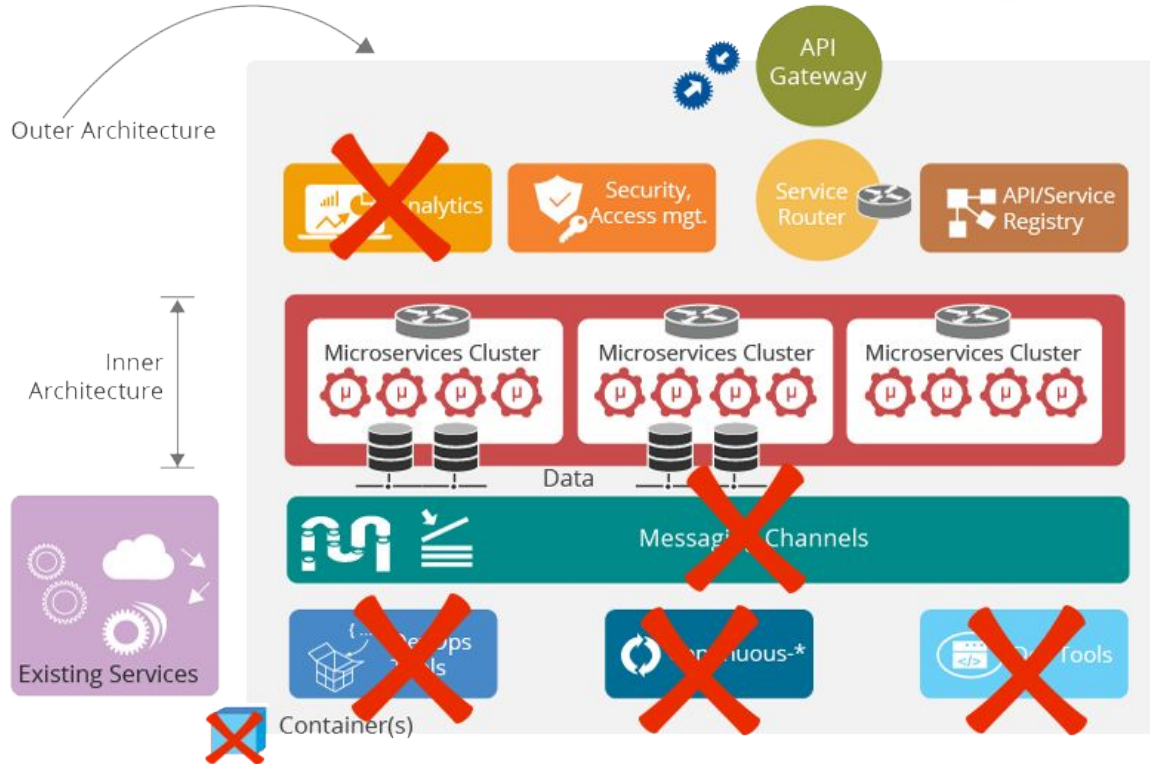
Outer Architecture

API Gateway

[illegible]nalytics

Security, Access mgt.

Service Router

API/Service Registry

Inner Architecture

Microservices Cluster

μ μ μ μ

Microservices Cluster

μ μ μ μ

Microservices Cluster

μ μ μ μ

Data

Messag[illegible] Channels

Existing Services

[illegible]ps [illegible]s

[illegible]nuous-*

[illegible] Tools

Container(s)